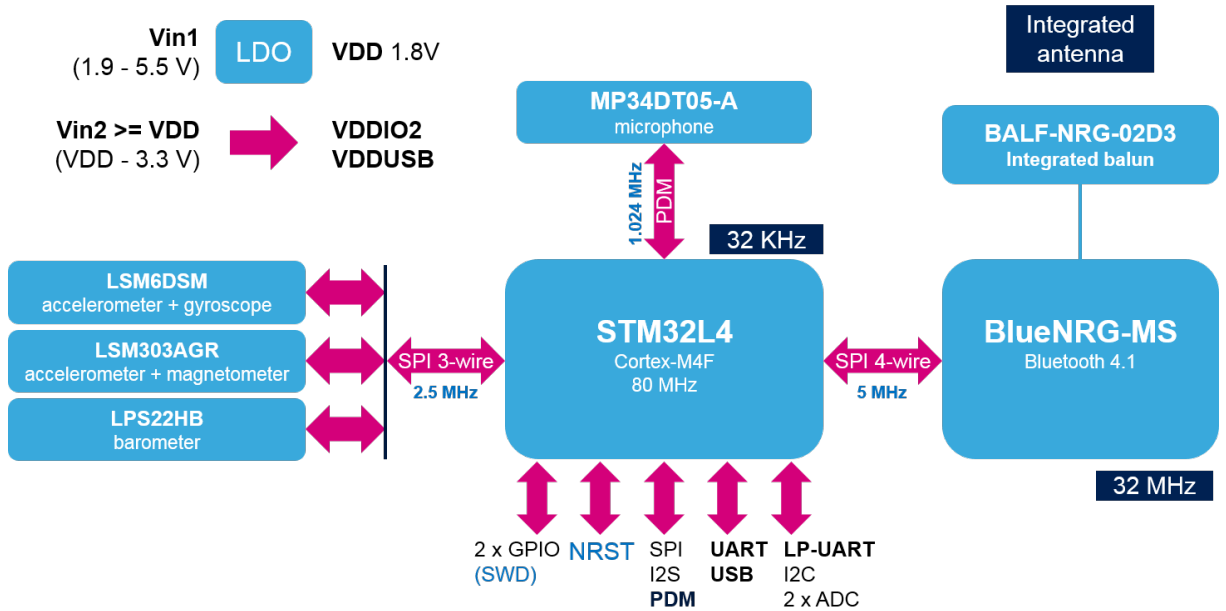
Vin1
(1.9 - 5.5 V)

LDO

VDD 1.8V

Vin2 >= VDD
(VDD - 3.3 V)

VDDIO2
VDDUSB

Integrated antenna

MP34DT05-A
microphone

BALF-NRG-02D3
Integrated balun

1.024 MHz

PDM

32 KHz

LSM6DSM
accelerometer + gyroscope

LSM303AGR
accelerometer + magnetometer

LPS22HB
barometer

SPI 3-wire
2.5 MHz

STM32L4
Cortex-M4F
80 MHz

SPI 4-wire
5 MHz

BlueNRG-MS
Bluetooth 4.1

32 MHz

2 x GPIO
(SWD)

NRST

SPI
I2S
PDM

UART
USB

LP-UART
I2C
2 x ADC